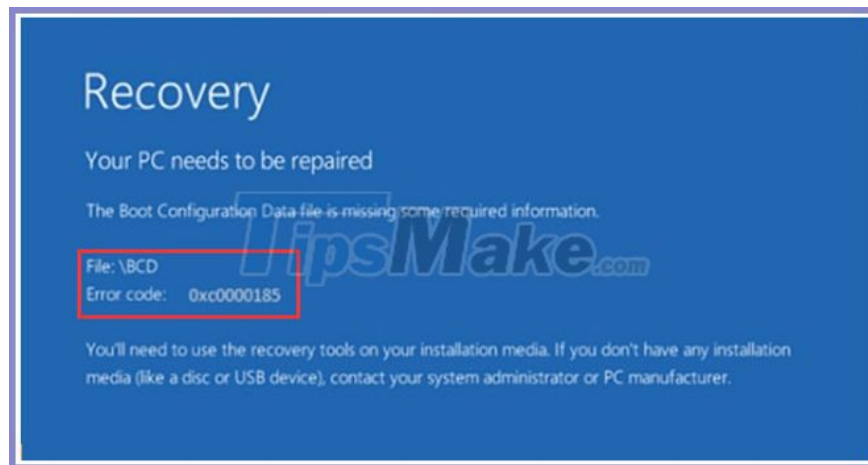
Recovery

Your PC needs to be repaired

The Boot Configuration Data file is missing some required information.

File: \BCD
Error code: 0xc0000185

TipsMake.com

You'll need to use the recovery tools on your installation media. If you don't have any installation media (like a disc or USB device), contact your system administrator or PC manufacturer.